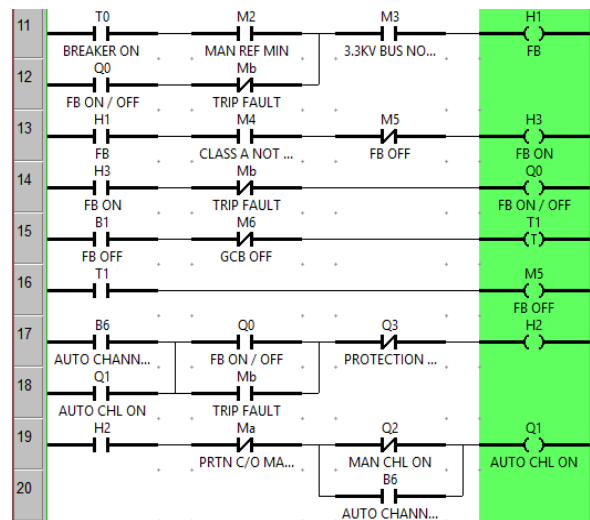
11 T0 BREAKER ON M2 MAN REF MIN M3 3.3KV BUS NO... H1 FB

12 Q0 FB ON / OFF Mb TRIP FAULT

13 H1 FB M4 CLASS A NOT ... M5 FB OFF H3 FB ON

14 H3 FB ON Mb TRIP FAULT Q0 FB ON / OFF

15 B1 FB OFF M6 GCB OFF T1 T

16 T1 M5 FB OFF

17 B6 AUTO CHANN... Q0 FB ON / OFF Q3 PROTECTION ... H2

18 Q1 AUTO CHL ON Mb TRIP FAULT

19 H2 Ma PRTN C/O MA... Q2 MAN CHL ON Q1 AUTO CHL ON

20 B6 AUTO CHANN...